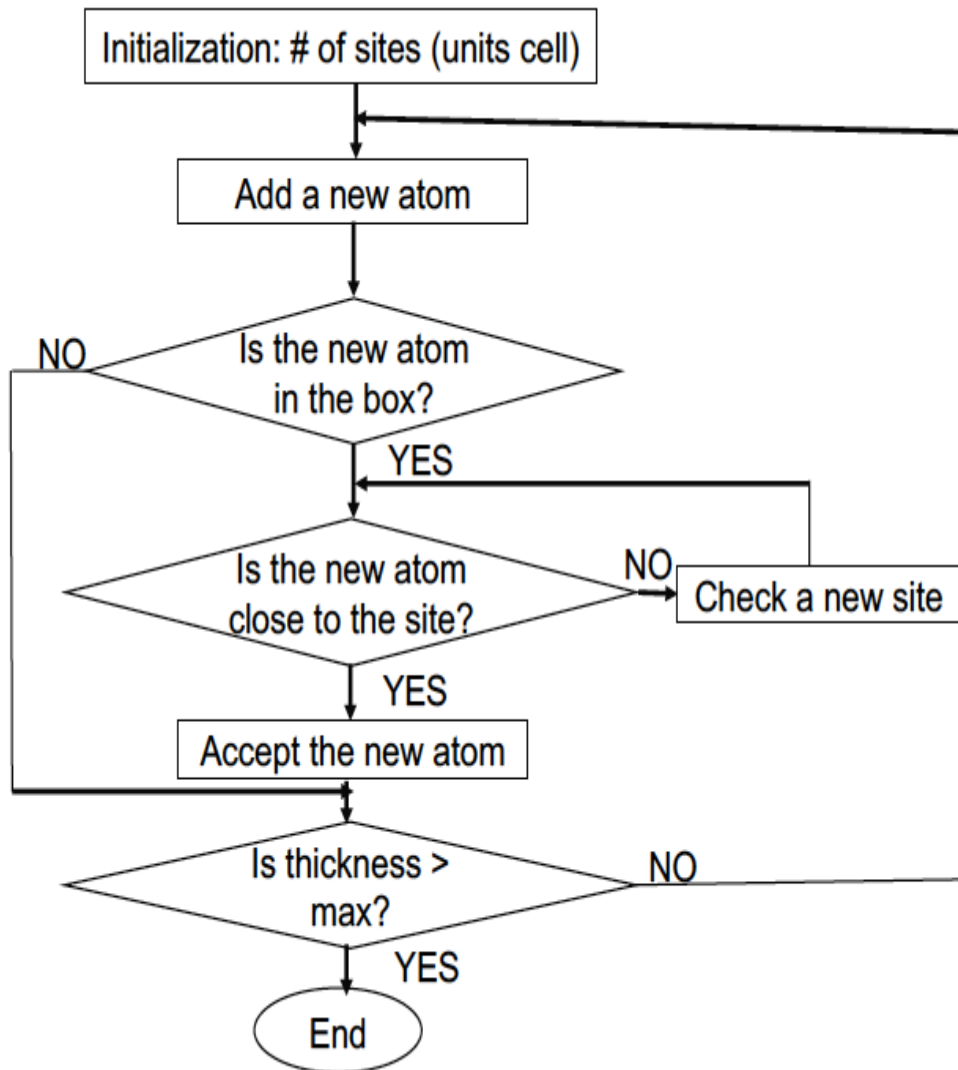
Initialization: # of sites (units cell)

Add a new atom

NO

Is the new atom in the box?

YES

Is the new atom close to the site?

NO

Check a new site

YES

Accept the new atom

Is thickness > max?

NO

YES

End